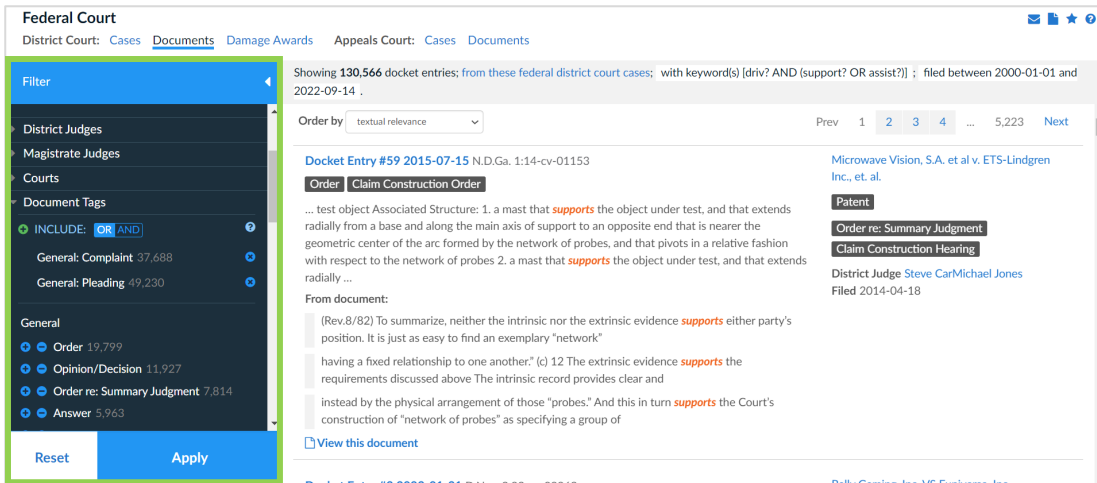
Federal Court

District Court: Cases Documents Damage Awards Appeals Court: Cases Documents

Filter

District Judges
Magistrate Judges
Courts
Document Tags

INCLUDE: OR AND

General: Complaint 37,688
General: Pleading 49,230

General
Order 19,799
Opinion/Decision 11,927
Order re: Summary Judgment 7,814
Answer 5,963

Reset
Apply

Showing 130,566 docket entries; from these federal district court cases; with keyword(s) [driv? AND (support? OR assist?)] ; filed between 2000-01-01 and 2022-09-14 .

Order by textual relevance

Prev 1 2 3 4 ... 5,223 Next

Docket Entry #59 2015-07-15 N.D.Ga. 1:14-cv-01153

Order Claim Construction Order

... test object Associated Structure: 1. a mast that supports the object under test, and that extends radially from a base and along the main axis of support to an opposite end that is nearer the geometric center of the arc formed by the network of probes, and that pivots in a relative fashion with respect to the network of probes 2. a mast that supports the object under test, and that extends radially ...

From document:

(Rev.8/82) To summarize, neither the intrinsic nor the extrinsic evidence supports either party's position. It is just as easy to find an exemplary "network"

having a fixed relationship to one another." (c) 12 The extrinsic evidence supports the requirements discussed above The intrinsic record provides clear and

instead by the physical arrangement of those "probes." And this in turn supports the Court's construction of "network of probes" as specifying a group of

View this document

Microwave Vision, S.A. et al v. ETS-Lindgren Inc., et. al.

Patent
Order re: Summary Judgment
Claim Construction Hearing

District Judge Steve CarMichael Jones
Filed 2014-04-18

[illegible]